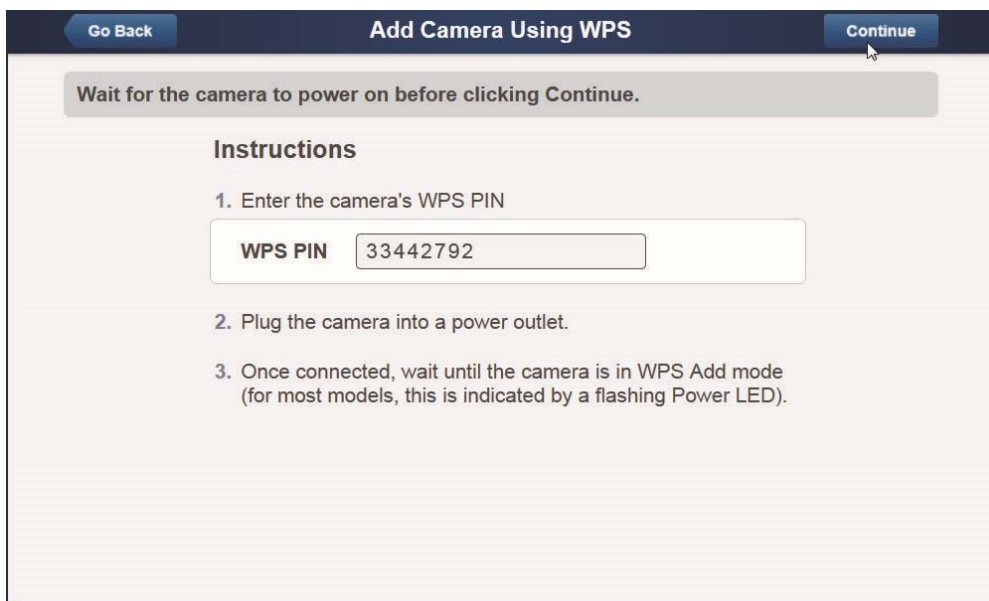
Go Back

Add Camera Using WPS

Continue

Wait for the camera to power on before clicking Continue.

Instructions

1. Enter the camera's WPS PIN

WPS PIN 33442792

2. Plug the camera into a power outlet.

3. Once connected, wait until the camera is in WPS Add mode (for most models, this is indicated by a flashing Power LED).